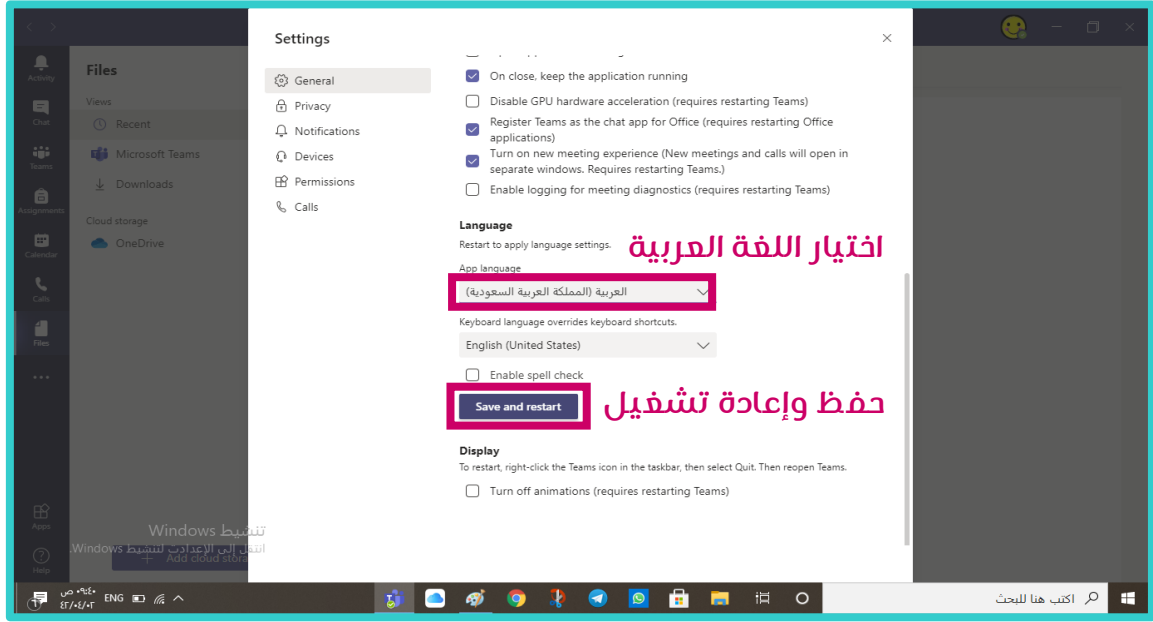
Activity
Chat
Teams
Assignments
Calendar
Calls
Files
...
Apps
Help

Files
Views
Recent
Microsoft Teams
Downloads
Cloud storage
OneDrive
Add cloud storage

Settings
×
General
Privacy
Notifications
Devices
Permissions
Calls

On close, keep the application running
Disable GPU hardware acceleration (requires restarting Teams)
Register Teams as the chat app for Office (requires restarting Office applications)
Turn on new meeting experience (New meetings and calls will open in separate windows. Requires restarting Teams.)
Enable logging for meeting diagnostics (requires restarting Teams)

Language
Restart to apply language settings.
اختيار اللغة العربية
App language
العربية (المملكة العربية السعودية)
Keyboard language overrides keyboard shortcuts.
English (United States)
Enable spell check
Save and restart
حفظ وإعادة تشغيل

Display
To restart, right-click the Teams icon in the taskbar, then select Quit. Then reopen Teams.
Turn off animations (requires restarting Teams)

تنشيط Windows
انتقل إلى الإعدادات لتنشيط Windows.

٠٩:٤٠ ص
٤٣/٠٤/٠٣
ENG
اكتب هنا للبحث